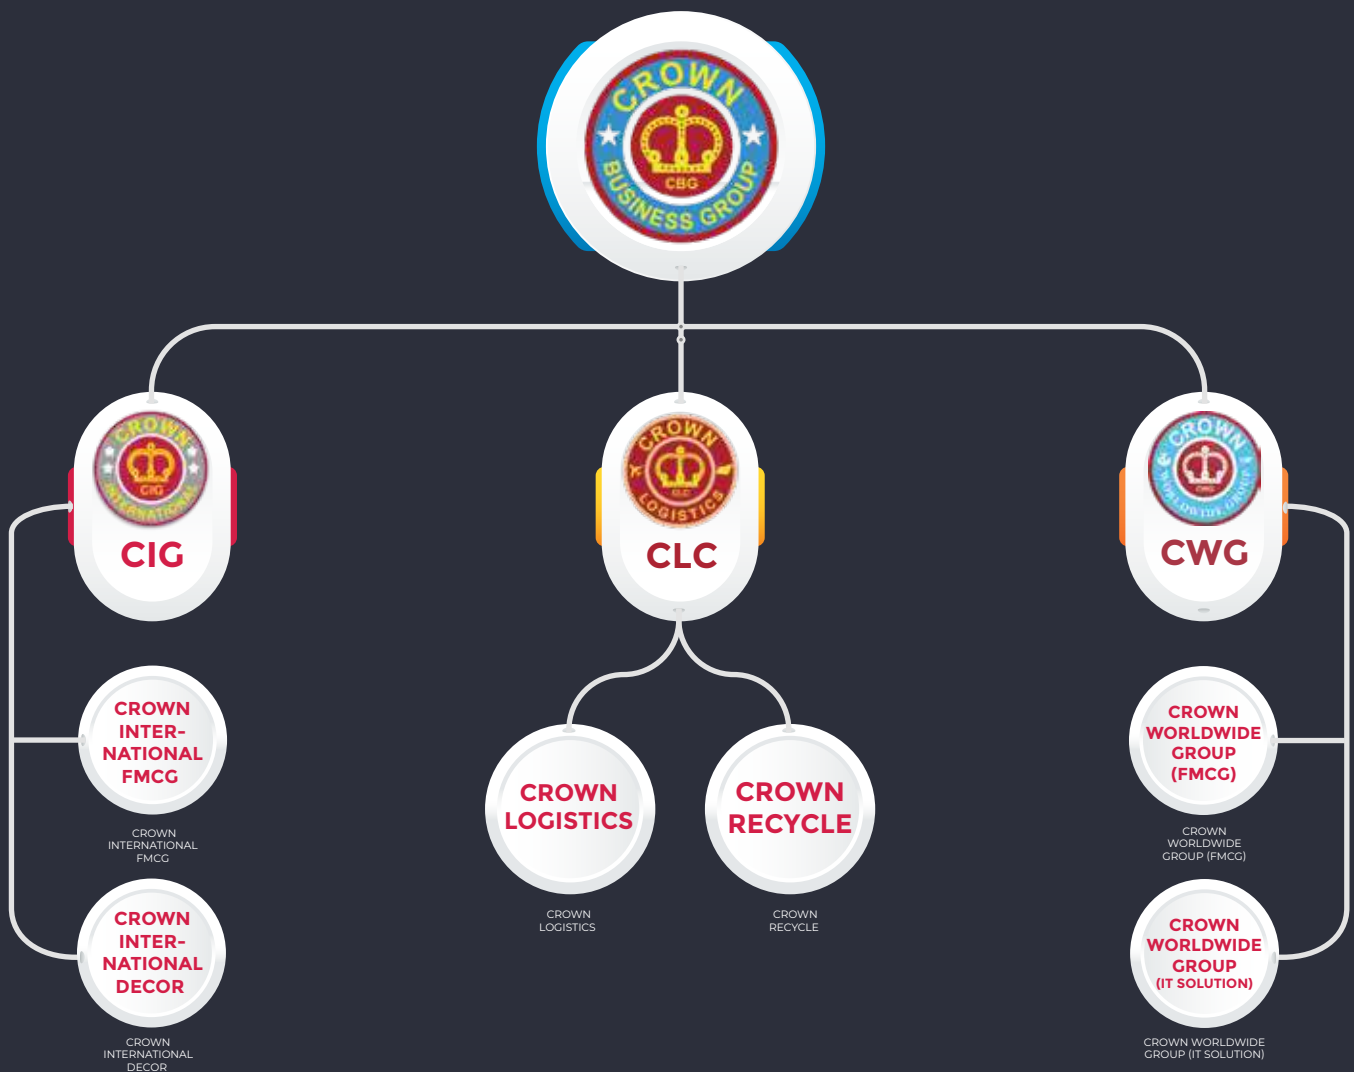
CROWN
CBG
BUSINESS GROUP

CROWN
CIG
INTERNATIONAL
CIG

CROWN
CLC
LOGISTICS
CLC

CROWN
CWG
WORLDWIDE GROUP
CWG

CROWN INTERNATIONAL FMCG

CROWN INTERNATIONAL FMCG

CROWN INTERNATIONAL DECOR

CROWN INTERNATIONAL DECOR

CROWN LOGISTICS

CROWN LOGISTICS

CROWN RECYCLE

CROWN RECYCLE

CROWN WORLDWIDE GROUP (FMCG)

CROWN WORLDWIDE GROUP (FMCG)

CROWN WORLDWIDE GROUP (IT SOLUTION)

CROWN WORLDWIDE GROUP (IT SOLUTION)